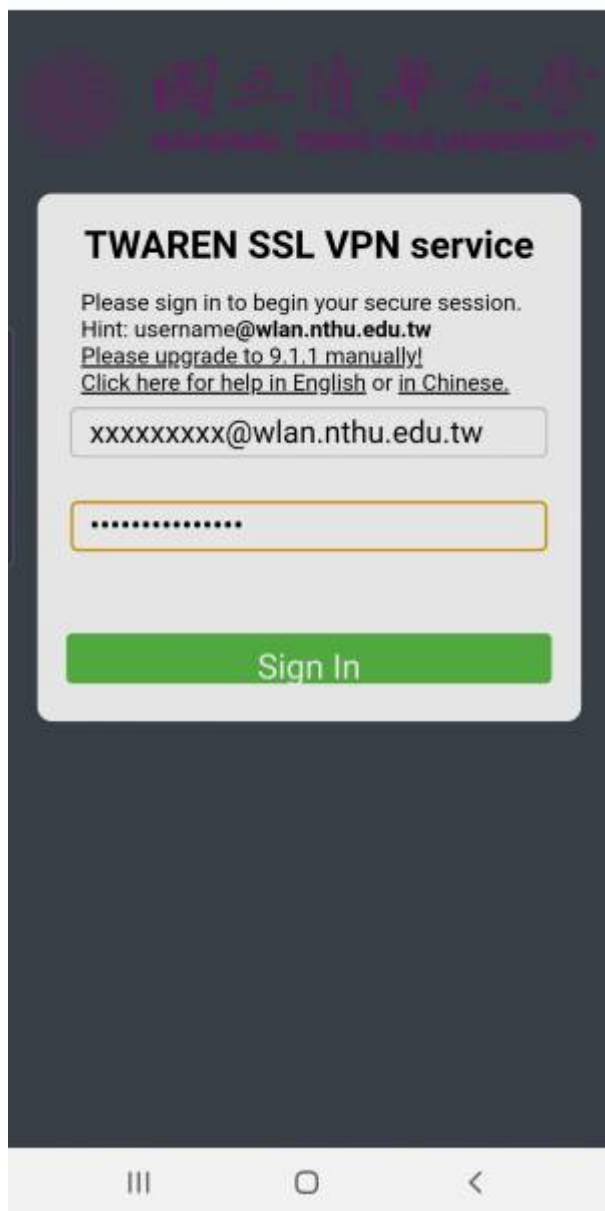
國立清華大學
NATIONAL TSING HUA UNIVERSITY

TWAREN SSL VPN service

Please sign in to begin your secure session.
Hint: username@wlan.nthu.edu.tw
Please upgrade to 9.1.1 manually!
Click here for help in English or in Chinese.

xxxxxxxxx@wlan.nthu.edu.tw

•••••••••••••••

Sign In